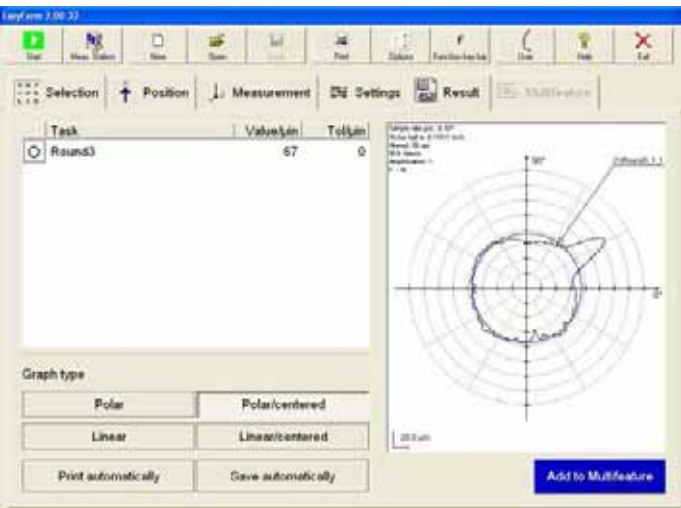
EasyForm 3.00.32

Start
Meas. Station
New
Open
Save
Print
Options
Function key bar
Clear
Help
Exit

Selection
Position
Measurement
Settings
Result
Multifeature

| Task | Value/µm | Tol/µm |
|---|---|---|
| Round3 | 67 | 0 |

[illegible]

90°

Diffdevs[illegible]

0°

20.0 µm

Graph type

Polar
Polar/centered
Linear
Linear/centered
Print automatically
Save automatically

Add to Multifeature